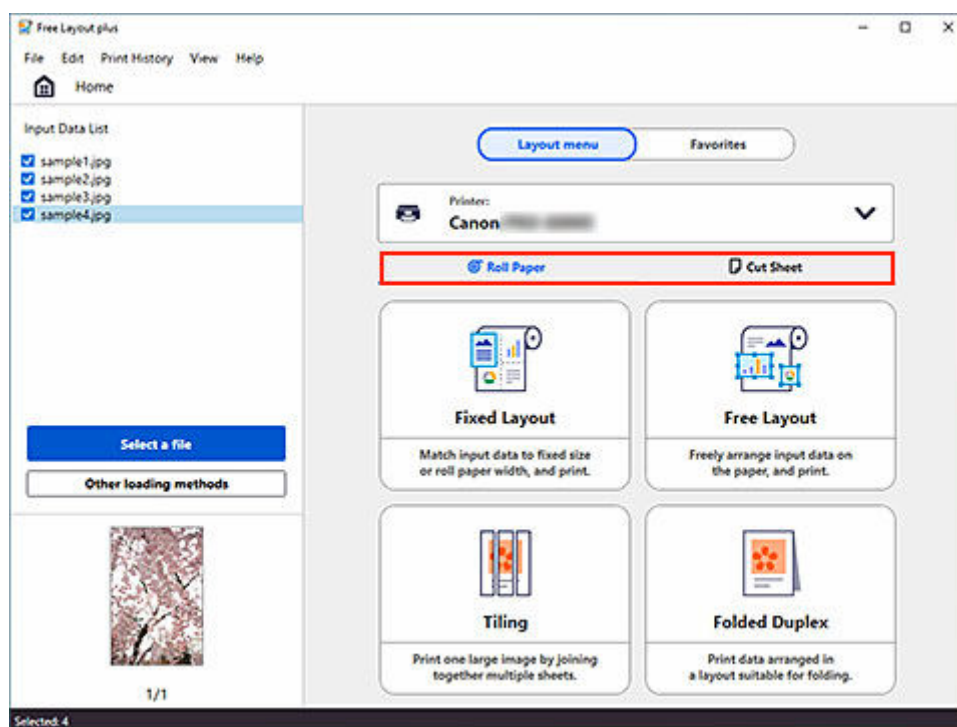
Free Layout plus

File Edit Print History View Help

Home

Input Data List

sample1.jpg
sample2.jpg
sample3.jpg
sample4.jpg

Select a file

Other loading methods

1/1

Layout menu

Favorites

Printer:
Canon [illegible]

Roll Paper

Cut Sheet

Fixed Layout

Match input data to fixed size or roll paper width, and print.

Free Layout

Freely arrange input data on the paper, and print.

Tiling

Print one large image by joining together multiple sheets.

Folded Duplex

Print data arranged in a layout suitable for folding.

Selected: 4